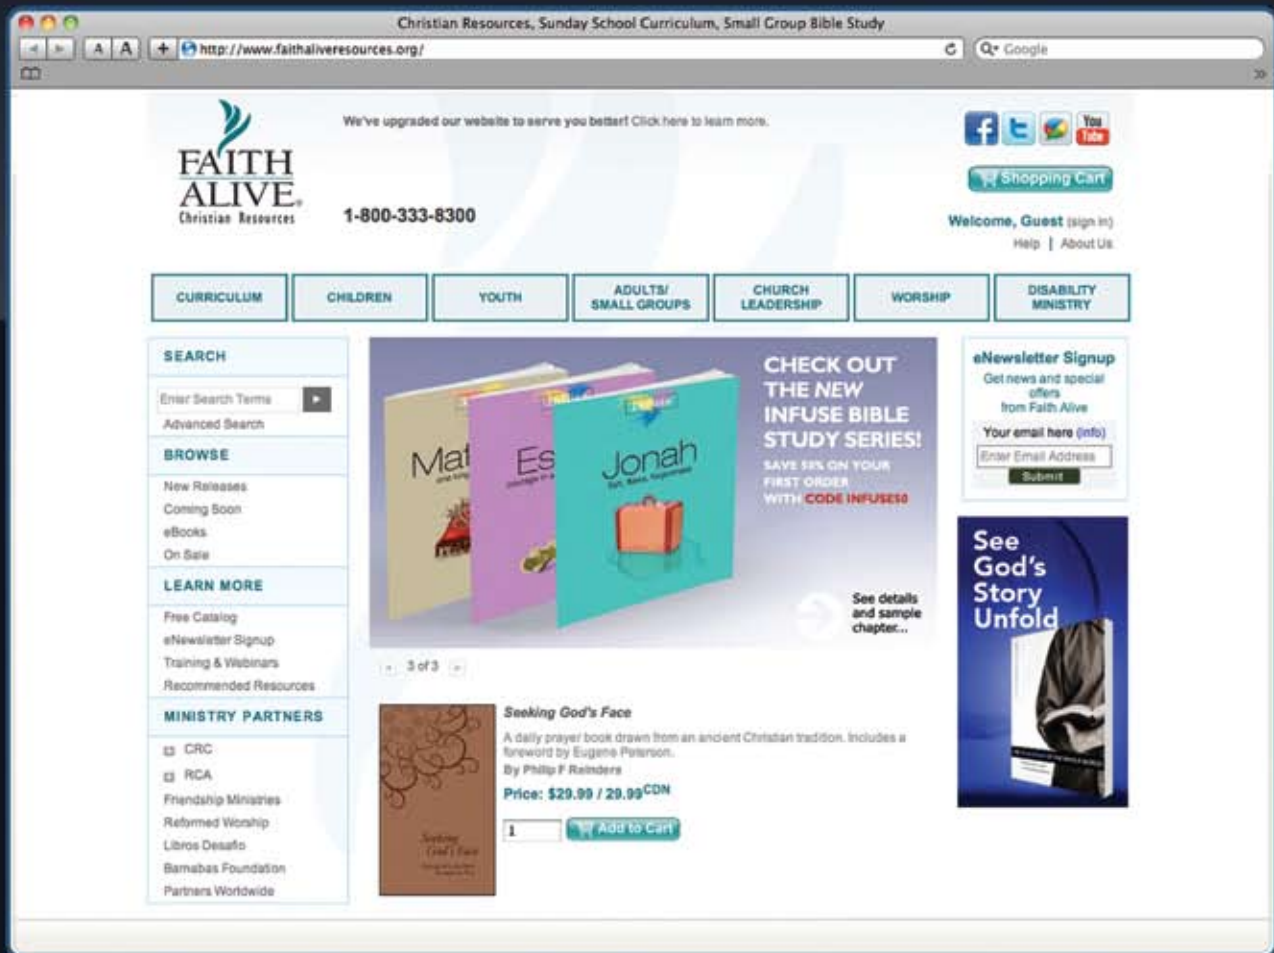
Christian Resources, Sunday School Curriculum, Small Group Bible Study

A A + http://www.faithaliveresources.org/

Google

FAITH ALIVE Christian Resources

We've upgraded our website to serve you better! Click here to learn more.

1-800-333-8300

You Tube

Shopping Cart

Welcome, Guest (sign in)

Help | About Us

CURRICULUM | CHILDREN | YOUTH | ADULTS/ SMALL GROUPS | CHURCH LEADERSHIP | WORSHIP | DISABILITY MINISTRY

SEARCH

Enter Search Terms

Advanced Search

BROWSE

New Releases
Coming Soon
eBooks
On Sale

LEARN MORE

Free Catalog
eNewsletter Signup
Training & Webinars
Recommended Resources

MINISTRY PARTNERS

CRC
RCA
Friendship Ministries
Reformed Worship
Libros Desafio
Barnabas Foundation
Partners Worldwide

Mat
Es
Jonah

CHECK OUT THE NEW INFUSE BIBLE STUDY SERIES!

SAVE 50% ON YOUR FIRST ORDER WITH CODE INFUSE50

See details and sample chapter...

3 of 3

Seeking God's Face

A daily prayer book drawn from an ancient Christian tradition. Includes a foreword by Eugene Peterson.

By Philip F Reinders

Price: $29.99 / 29.99$^{CDN}$

1

Add to Cart

eNewsletter Signup

Get news and special offers from Faith Alive

Your email here (info)

Enter Email Address

Submit

See God's Story Unfold